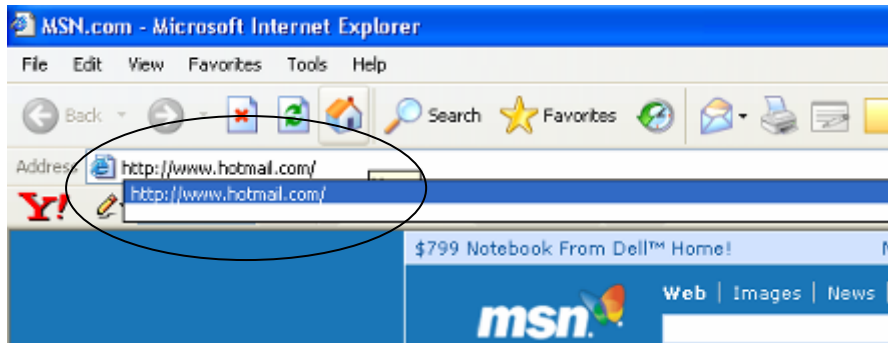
MSN.com - Microsoft Internet Explorer

File Edit View Favorites Tools Help

Back Search Favorites

Address http://www.hotmail.com/

http://www.hotmail.com/

Y!

$799 Notebook From Dell™ Home!

msn

Web | Images | News |